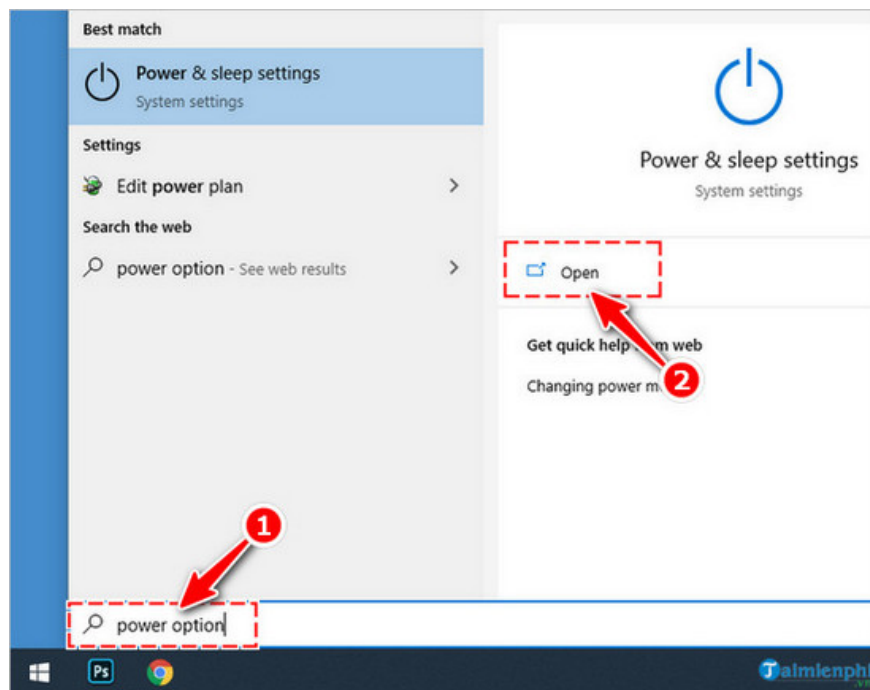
Best match

Power & sleep settings
System settings

Settings

Edit power plan

Search the web

power option - See web results

Power & sleep settings
System settings

Open

Get quick help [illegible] web

Changing power m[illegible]

1

2

power option

Ps

Taimienphi